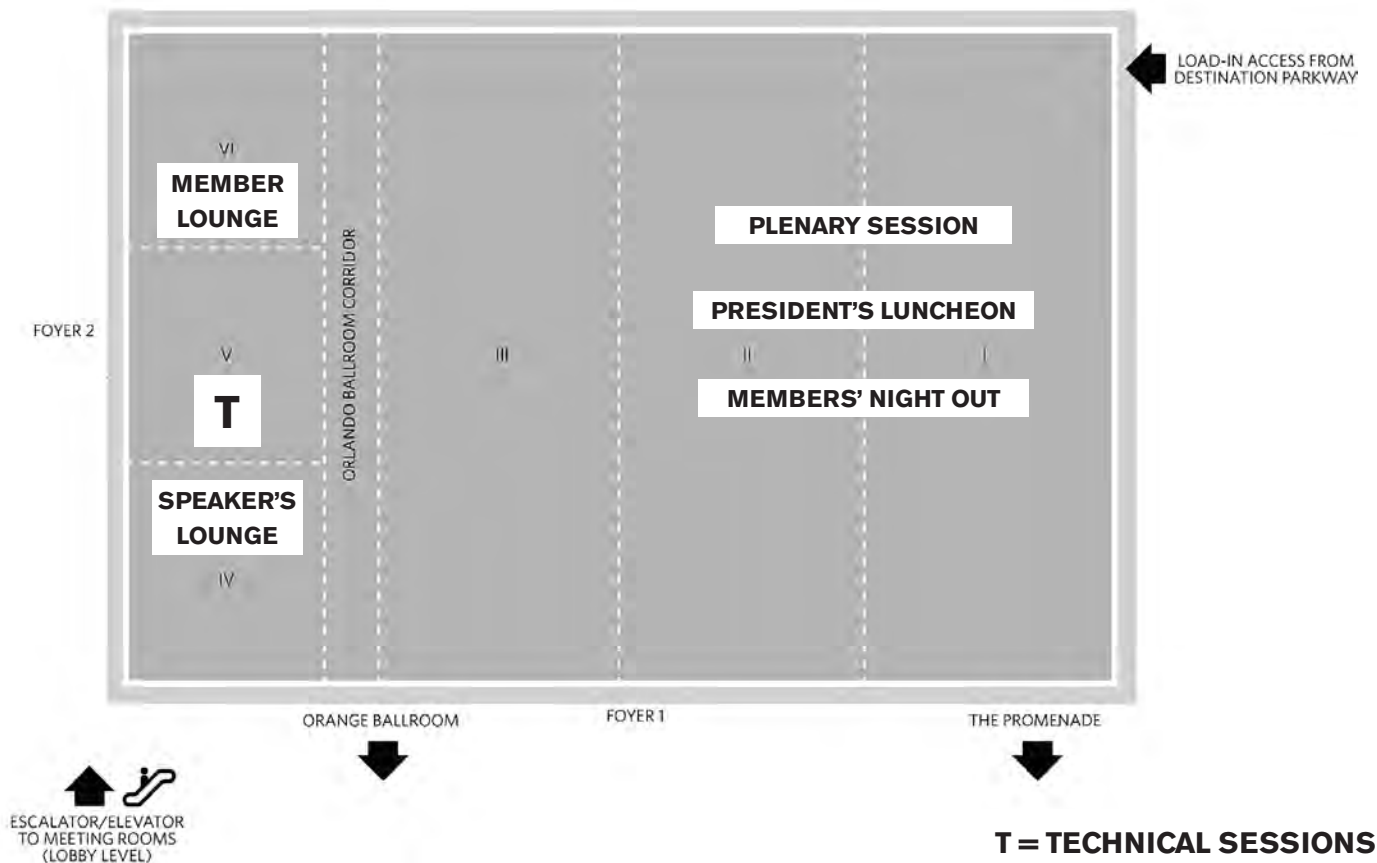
LOAD-IN ACCESS FROM DESTINATION PARKWAY

VI

MEMBER LOUNGE

ORLANDO BALLROOM CORRIDOR

PLENARY SESSION

PRESIDENT'S LUNCHEON

FOYER 2

V

T

III

II

I

MEMBERS' NIGHT OUT

SPEAKER'S LOUNGE

IV

ORANGE BALLROOM

FOYER 1

THE PROMENADE

ESCALATOR/ELEVATOR TO MEETING ROOMS (LOBBY LEVEL)

T = TECHNICAL SESSIONS